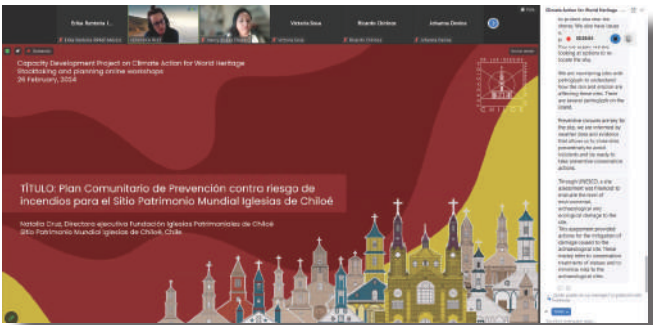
Erika Bentiola I...

Victoria Sosa

Ricardo Chirinos

Johanna Davies

Capacity Development Project on Climate Action for World Heritage
Stocktaking and planning online workshop
26 February, 2024

TÍTULO: Plan Comunitario de Prevención contra riesgo de incendios para el Sitio Patrimonio Mundial Iglesias de Chiloé

Natalia Cruz, Directora ejecutiva Fundación Iglesias Patrimoniales de Chiloé
Sitio Patrimonio Mundial Iglesias de Chiloé, Chile.

Climate Action for World Heritage

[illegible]

We are monitoring sites with participants to understand how the rain and erosion are affecting these sites. There are several participants on the coast.

Preventive closures primary for the site, we are informed by weather data and evidence that allows us to close sites preventively to avoid incidents and be ready to take preventive conservation actions.

Through UNESCO a site assessment was finalized to evaluate the level of environmental, archaeological and ecological damage to the site.

This assessment provided actions for the mitigation of damage caused to the archaeological site. These involve intervention, conservation treatments of mosaic and to minimize risk to the archaeological sites.